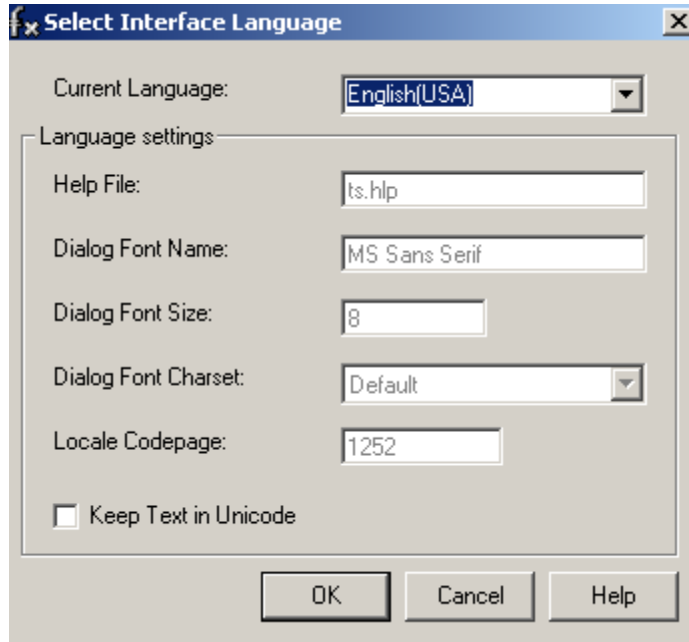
Select Interface Language

Current Language: English(USA)

Language settings

Help File: ts.hlp

Dialog Font Name: MS Sans Serif

Dialog Font Size: 8

Dialog Font Charset: Default

Locale Codepage: 1252

Keep Text in Unicode

OK Cancel Help